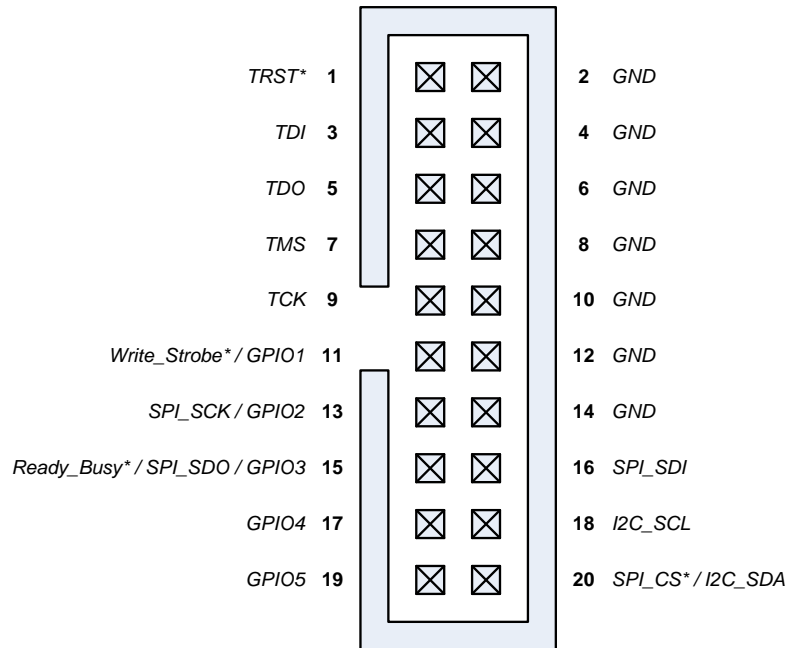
TRST* 1
2 GND
TDI 3
4 GND
TDO 5
6 GND
TMS 7
8 GND
TCK 9
10 GND
Write_Strobe* / GPIO1 11
12 GND
SPI_SCK / GPIO2 13
14 GND
Ready_Busy* / SPI_SDO / GPIO3 15
16 SPI_SDI
GPIO4 17
18 I2C_SCL
GPIO5 19
20 SPI_CS* / I2C_SDA